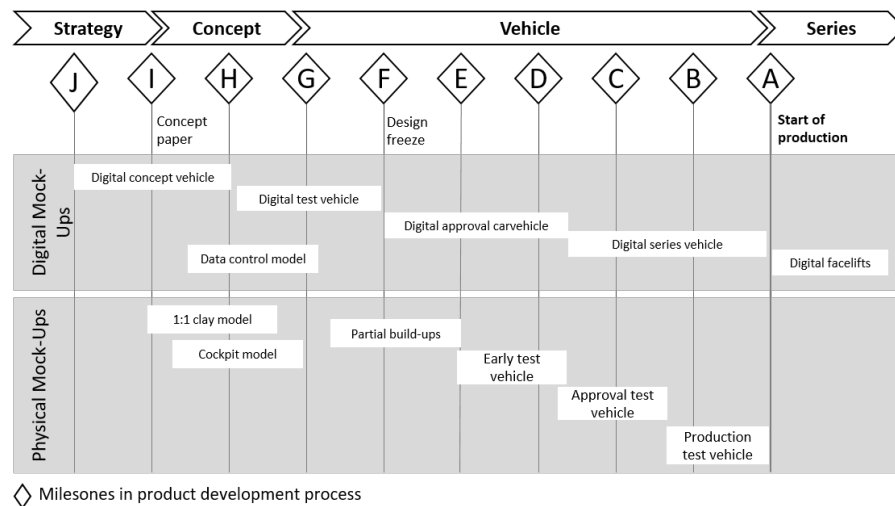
Strategy
Concept
Vehicle
Series

J
I
H
G
F
E
D
C
B
A

Concept paper

Design freeze

Start of production

Digital Mock-Ups

Digital concept vehicle
Digital test vehicle
Digital approval carvehicle
Digital series vehicle
Data control model
Digital facelifts

Physical Mock-Ups

1:1 clay model
Cockpit model
Partial build-ups
Early test vehicle
Approval test vehicle
Production test vehicle

Milesones in product development process